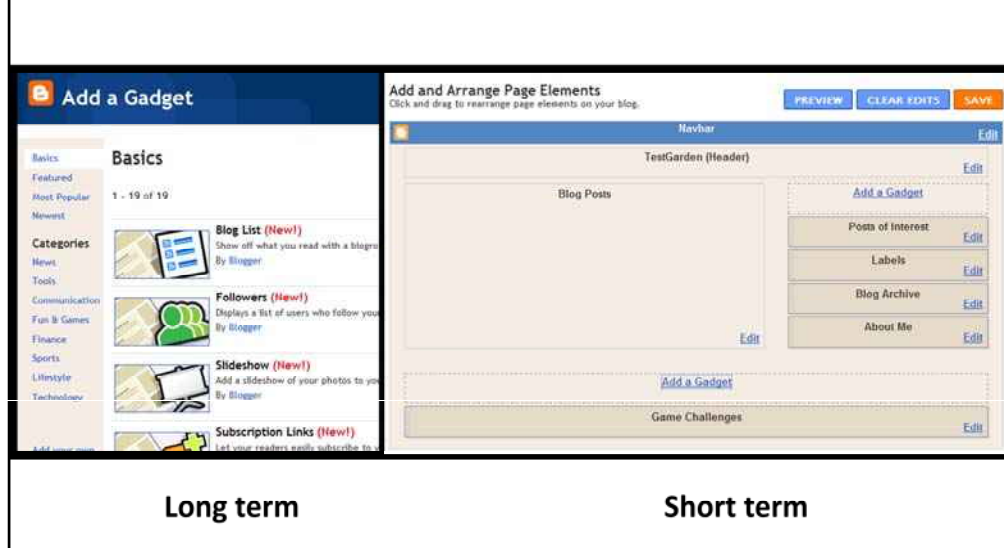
Add a Gadget

Basics
Featured
Most Popular
Newest

Categories
News
Tools
Communication
Fun & Games
Finance
Sports
Lifestyle
Technology

Add your own

Basics

1 - 19 of 19

Blog List (New!)
Show off what you read with a blogro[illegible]
By Blogger

Followers (New!)
Displays a list of users who follow you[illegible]
By Blogger

Slideshow (New!)
Add a slideshow of your photos to yo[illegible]
By Blogger

Subscription Links (New!)
Let your readers easily subscribe to y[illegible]

Add and Arrange Page Elements
Click and drag to rearrange page elements on your blog.

PREVIEW | CLEAR EDITS | SAVE

Navbar
Edit

TestGarden (Header)
Edit

Blog Posts
Edit

Add a Gadget

Posts of Interest
Edit

Labels
Edit

Blog Archive
Edit

About Me
Edit

Add a Gadget

Game Challenges
Edit

Long term

Short term